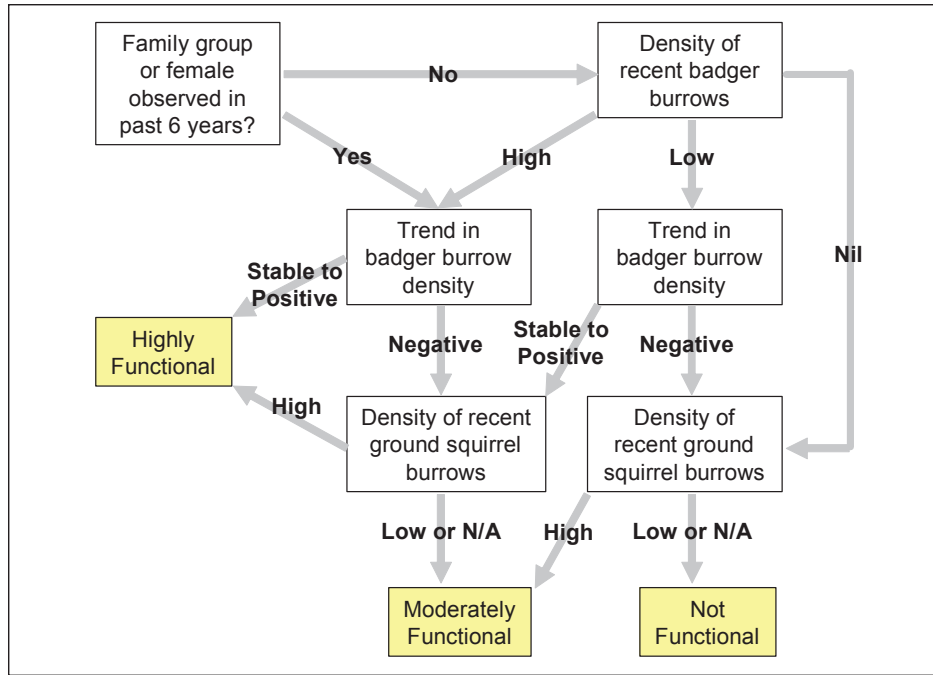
Family group or female observed in past 6 years?

No

Density of recent badger burrows

Yes

High

Low

Nil

Trend in badger burrow density

Trend in badger burrow density

Stable to Positive

Highly Functional

Negative

Stable to Positive

Negative

High

Density of recent ground squirrel burrows

Density of recent ground squirrel burrows

Low or N/A

High

Low or N/A

Moderately Functional

Not Functional